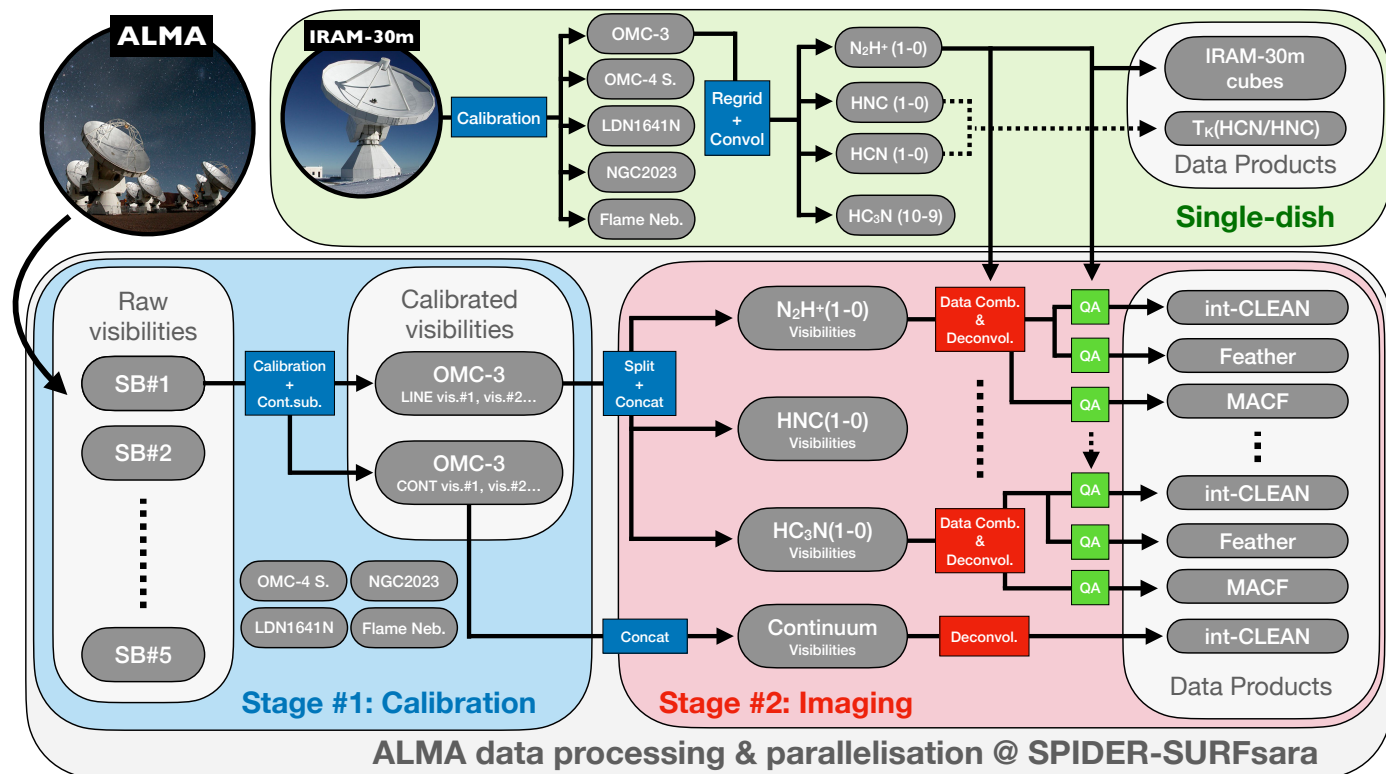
ALMA

IRAM-30m

Calibration

OMC-3

OMC-4 S.

LDN1641N

NGC2023

Flame Neb.

Regrid + Convol

$N_2H^+$ (1-0)

HNC (1-0)

HCN (1-0)

$HC_3N$ (10-9)

IRAM-30m cubes

$T_K$(HCN/HNC)

Data Products

Single-dish

Raw visibilities

SB#1

SB#2

SB#5

Calibration + Cont.sub.

Calibrated visibilities

OMC-3
LINE vis.#1, vis.#2…

OMC-3
CONT vis.#1, vis.#2…

OMC-4 S.

NGC2023

LDN1641N

Flame Neb.

Stage #1: Calibration

Split + Concat

$N_2H^+$(1-0)
Visibilities

HNC(1-0)
Visibilities

$HC_3N$(1-0)
Visibilities

Concat

Continuum
Visibilities

Data Comb. & Deconvol.

Data Comb. & Deconvol.

Deconvol.

QA

QA

QA

QA

QA

QA

int-CLEAN

Feather

MACF

int-CLEAN

Feather

MACF

int-CLEAN

Data Products

Stage #2: Imaging

ALMA data processing & parallelisation @ SPIDER-SURFsara